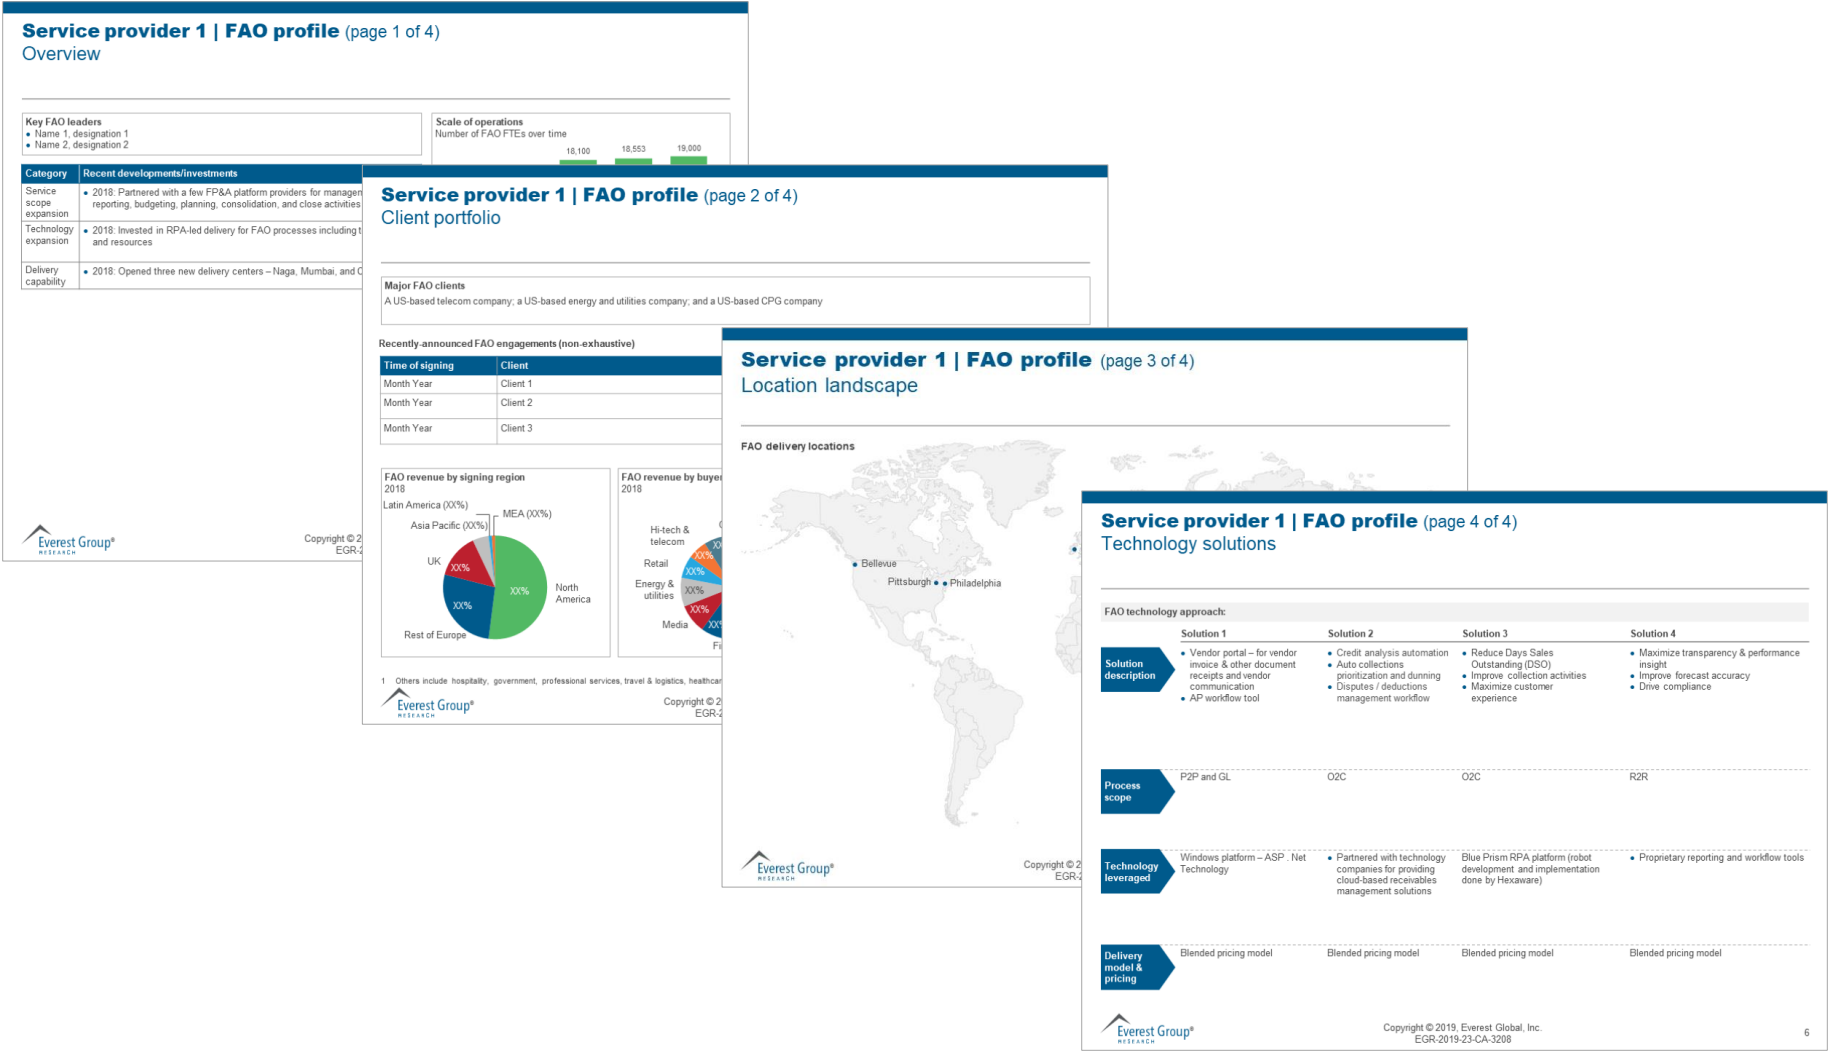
**Service provider 1 | FAO profile** (page 1 of 4)
Overview

Key FAO leaders
- Name 1, designation 1
- Name 2, designation 2

Scale of operations
Number of FAO FTEs over time
18,100 18,553 19,000

| Category | Recent developments/investments |
|---|---|
| Service scope expansion | • 2018: Partnered with a few FP&A platform providers for managen reporting, budgeting, planning, consolidation, and close activities |
| Technology expansion | • 2018: Invested in RPA-led delivery for FAO processes including t and resources |
| Delivery capability | • 2018: Opened three new delivery centers – Naga, Mumbai, and C |

Everest Group® RESEARCH
Copyright © 2
EGR-2

**Service provider 1 | FAO profile** (page 2 of 4)
Client portfolio

Major FAO clients
A US-based telecom company; a US-based energy and utilities company; and a US-based CPG company

Recently-announced FAO engagements (non-exhaustive)

| Time of signing | Client |
|---|---|
| Month Year | Client 1 |
| Month Year | Client 2 |
| Month Year | Client 3 |

FAO revenue by signing region
2018
Latin America (XX%)
MEA (XX%)
Asia Pacific (XX%)
UK
XX%
XX%
XX%
North America
Rest of Europe

FAO revenue by buyer
2018
Hi-tech & telecom
Retail
Energy & utilities
Media
XX% XX% XX% XX% XX%
Fi

1 Others include hospitality, government, professional services, travel & logistics, healthcar

Everest Group® RESEARCH
Copyright © 2
EGR-2

**Service provider 1 | FAO profile** (page 3 of 4)
Location landscape

FAO delivery locations
Bellevue
Pittsburgh
Philadelphia

Everest Group® RESEARCH
Copyright © 2
EGR-2

**Service provider 1 | FAO profile** (page 4 of 4)
Technology solutions

FAO technology approach:

| | Solution 1 | Solution 2 | Solution 3 | Solution 4 |
|---|---|---|---|---|
| Solution description | • Vendor portal – for vendor invoice & other document receipts and vendor communication • AP workflow tool | • Credit analysis automation • Auto collections prioritization and dunning • Disputes / deductions management workflow | • Reduce Days Sales Outstanding (DSO) • Improve collection activities • Maximize customer experience | • Maximize transparency & performance insight • Improve forecast accuracy • Drive compliance |
| Process scope | P2P and GL | O2C | O2C | R2R |
| Technology leveraged | Windows platform – ASP . Net Technology | • Partnered with technology companies for providing cloud-based receivables management solutions | Blue Prism RPA platform (robot development and implementation done by Hexaware) | • Proprietary reporting and workflow tools |
| Delivery model & pricing | Blended pricing model | Blended pricing model | Blended pricing model | Blended pricing model |

Everest Group® RESEARCH
Copyright © 2019, Everest Global, Inc.
EGR-2019-23-CA-3208
6